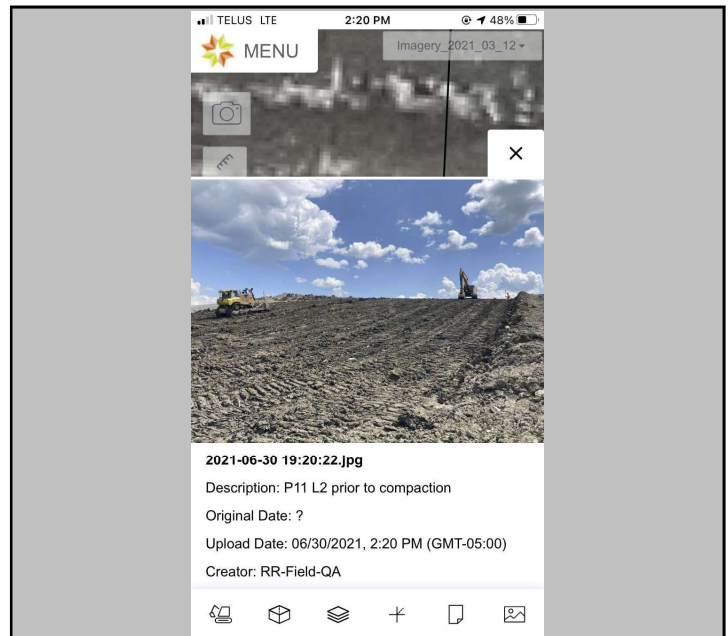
TELUS LTE 2:20 PM 48%

MENU

Imagery_2021_03_12

×

2021-06-30 19:20:22.jpg

Description: P11 L2 prior to compaction

Original Date: ?

Upload Date: 06/30/2021, 2:20 PM (GMT-05:00)

Creator: RR-Field-QA